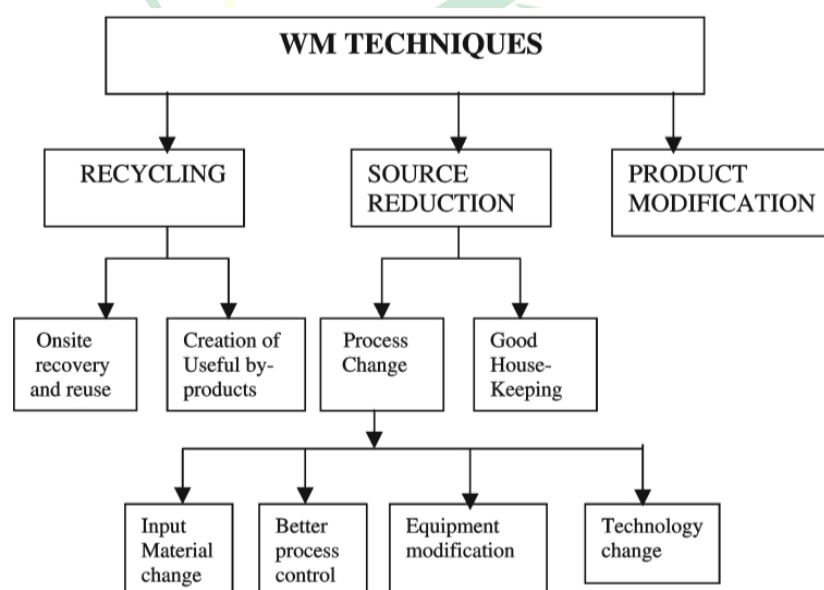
WM TECHNIQUES

RECYCLING

SOURCE REDUCTION

PRODUCT MODIFICATION

Onsite recovery and reuse

Creation of Useful by-products

Process Change

Good House-Keeping

Input Material change

Better process control

Equipment modification

Technology change